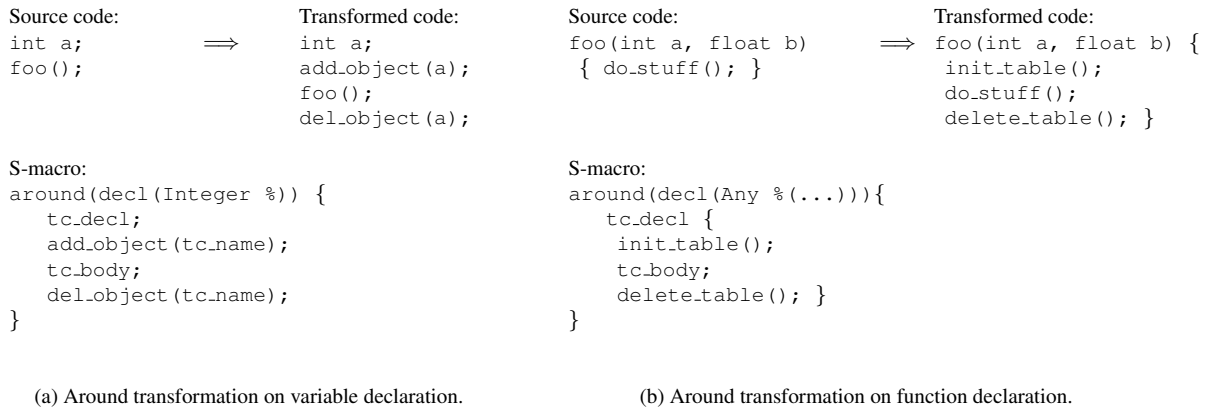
Source code:
int a;
foo();

$\Longrightarrow$

Transformed code:
int a;
add_object(a);
foo();
del_object(a);

S-macro:
around(decl(Integer %)) {
tc_decl;
add_object(tc_name);
tc_body;
del_object(tc_name);
}

(a) Around transformation on variable declaration.

Source code:
foo(int a, float b)
{ do_stuff(); }

$\Longrightarrow$

Transformed code:
foo(int a, float b) {
init_table();
do_stuff();
delete_table(); }

S-macro:
around(decl(Any %(...))){
tc_decl {
init_table();
tc_body;
delete_table(); }
}

(b) Around transformation on function declaration.